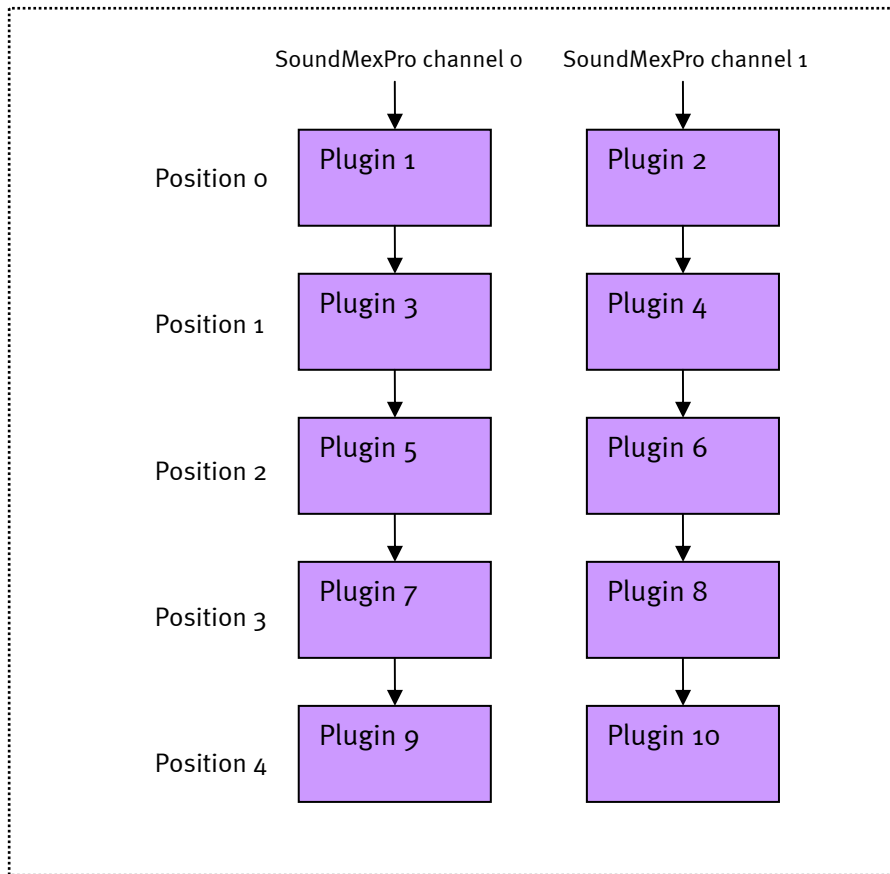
SoundMexPro channel 0

SoundMexPro channel 1

Position 0

Plugin 1

Plugin 2

Position 1

Plugin 3

Plugin 4

Position 2

Plugin 5

Plugin 6

Position 3

Plugin 7

Plugin 8

Position 4

Plugin 9

Plugin 10